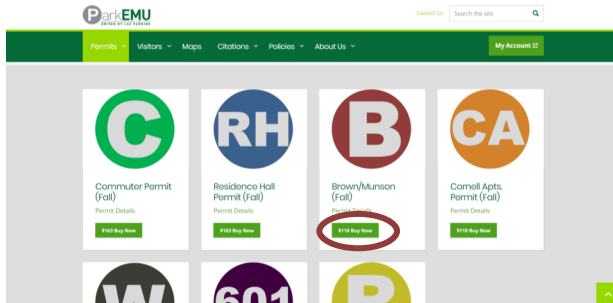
ParkEMU
UNITED BY LAZ PARKING

Contact Us

Search the site

Permits
Visitors
Maps
Citations
Policies
About Us
My Account

C
Commuter Permit (Fall)
Permit Details
$163 Buy Now

RH
Residence Hall Permit (Fall)
Permit Details
$163 Buy Now

B
Brown/Munson (Fall)
Permit Details
$118 Buy Now

CA
Cornell Apts. Permit (Fall)
Permit Details
$118 Buy Now

W
601
B